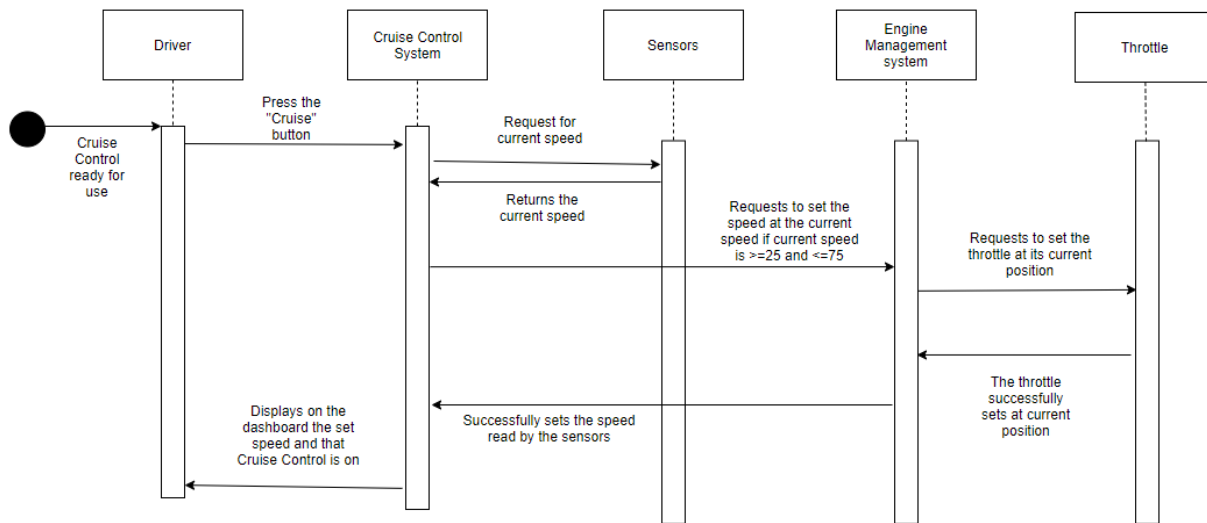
Driver

Cruise Control System

Sensors

Engine Management system

Throttle

Cruise Control ready for use

Press the "Cruise" button

Request for current speed

Returns the current speed

Requests to set the speed at the current speed if current speed is >=25 and <=75

Requests to set the throttle at its current position

The throttle successfully sets at current position

Successfully sets the speed read by the sensors

Displays on the dashboard the set speed and that Cruise Control is on